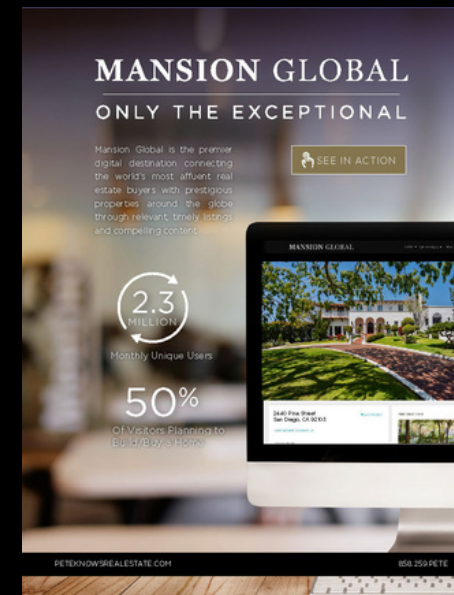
MANSION GLOBAL
ONLY THE EXCEPTIONAL

Mansion Global is the premier digital destination connecting the world's most affluent real estate buyers with prestigious properties around the globe through relevant, timely listings and compelling content.

SEE IN ACTION

2.3 MILLION
Monthly Unique Users

50%
Of Visitors Planning to Build/Buy a Home

MANSION GLOBAL

2440 Pine Street
San Diego, CA 92103

PETEKNOWSREALESTATE.COM

858.259.PETE